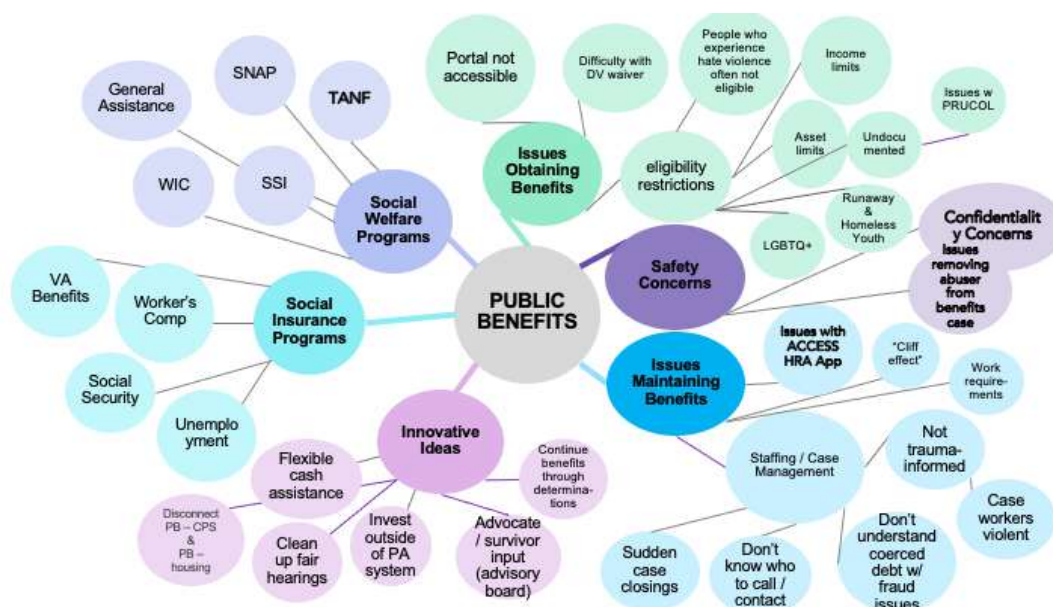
PUBLIC BENEFITS

Social Welfare Programs

General Assistance

SNAP

TANF

WIC

SSI

Social Insurance Programs

VA Benefits

Worker's Comp

Social Security

Unemployment

Issues Obtaining Benefits

Portal not accessible

Difficulty with DV waiver

People who experience hate violence often not eligible

eligibility restrictions

Income limits

Asset limits

Undocumented

Issues w PRUCOL

Runaway & Homeless Youth

LGBTQ+

Safety Concerns

Confidentiality Concerns

Issues removing abuser from benefits case

Issues Maintaining Benefits

Issues with ACCESS HRA App

"Cliff effect"

Work requirements

Staffing / Case Management

Not trauma-informed

Case workers violent

Sudden case closings

Don't know who to call / contact

Don't understand coerced debt w/ fraud issues

Innovative Ideas

Flexible cash assistance

Disconnect PB – CPS & PB – housing

Clean up fair hearings

Invest outside of PA system

Advocate / survivor input (advisory board)

Continue benefits through determinations